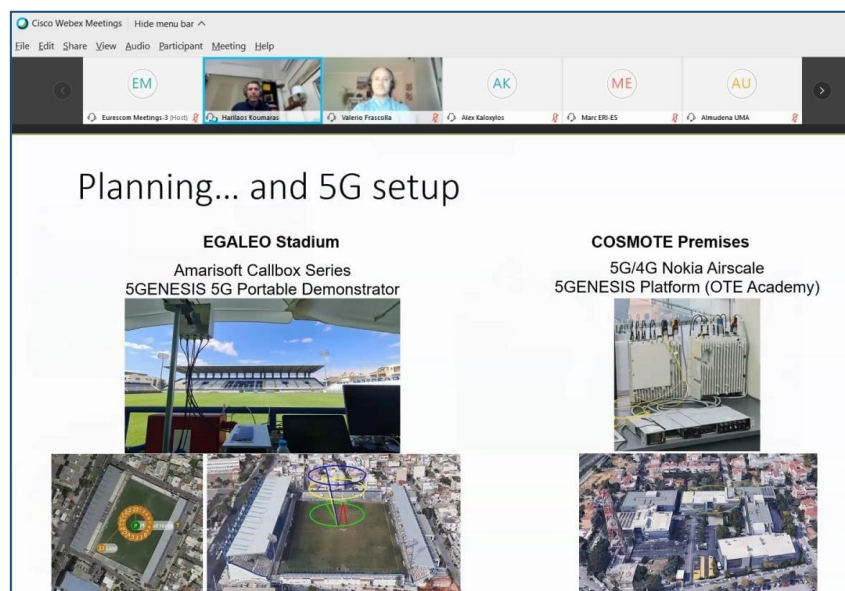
Cisco Webex Meetings | Hide menu bar ^

File Edit Share View Audio Participant Meeting Help

EM
Eurescom Meetings-3 (Host)

Harilaos Koumaras

Valerio Frascolla

AK
Alex Kaloxylos

ME
Marc ERI-ES

AU
Almudena UMA

Planning… and 5G setup

EGALEO Stadium

Amarisoft Callbox Series
5GENESIS 5G Portable Demonstrator

COSMOTE Premises

5G/4G Nokia Airscale
5GENESIS Platform (OTE Academy)